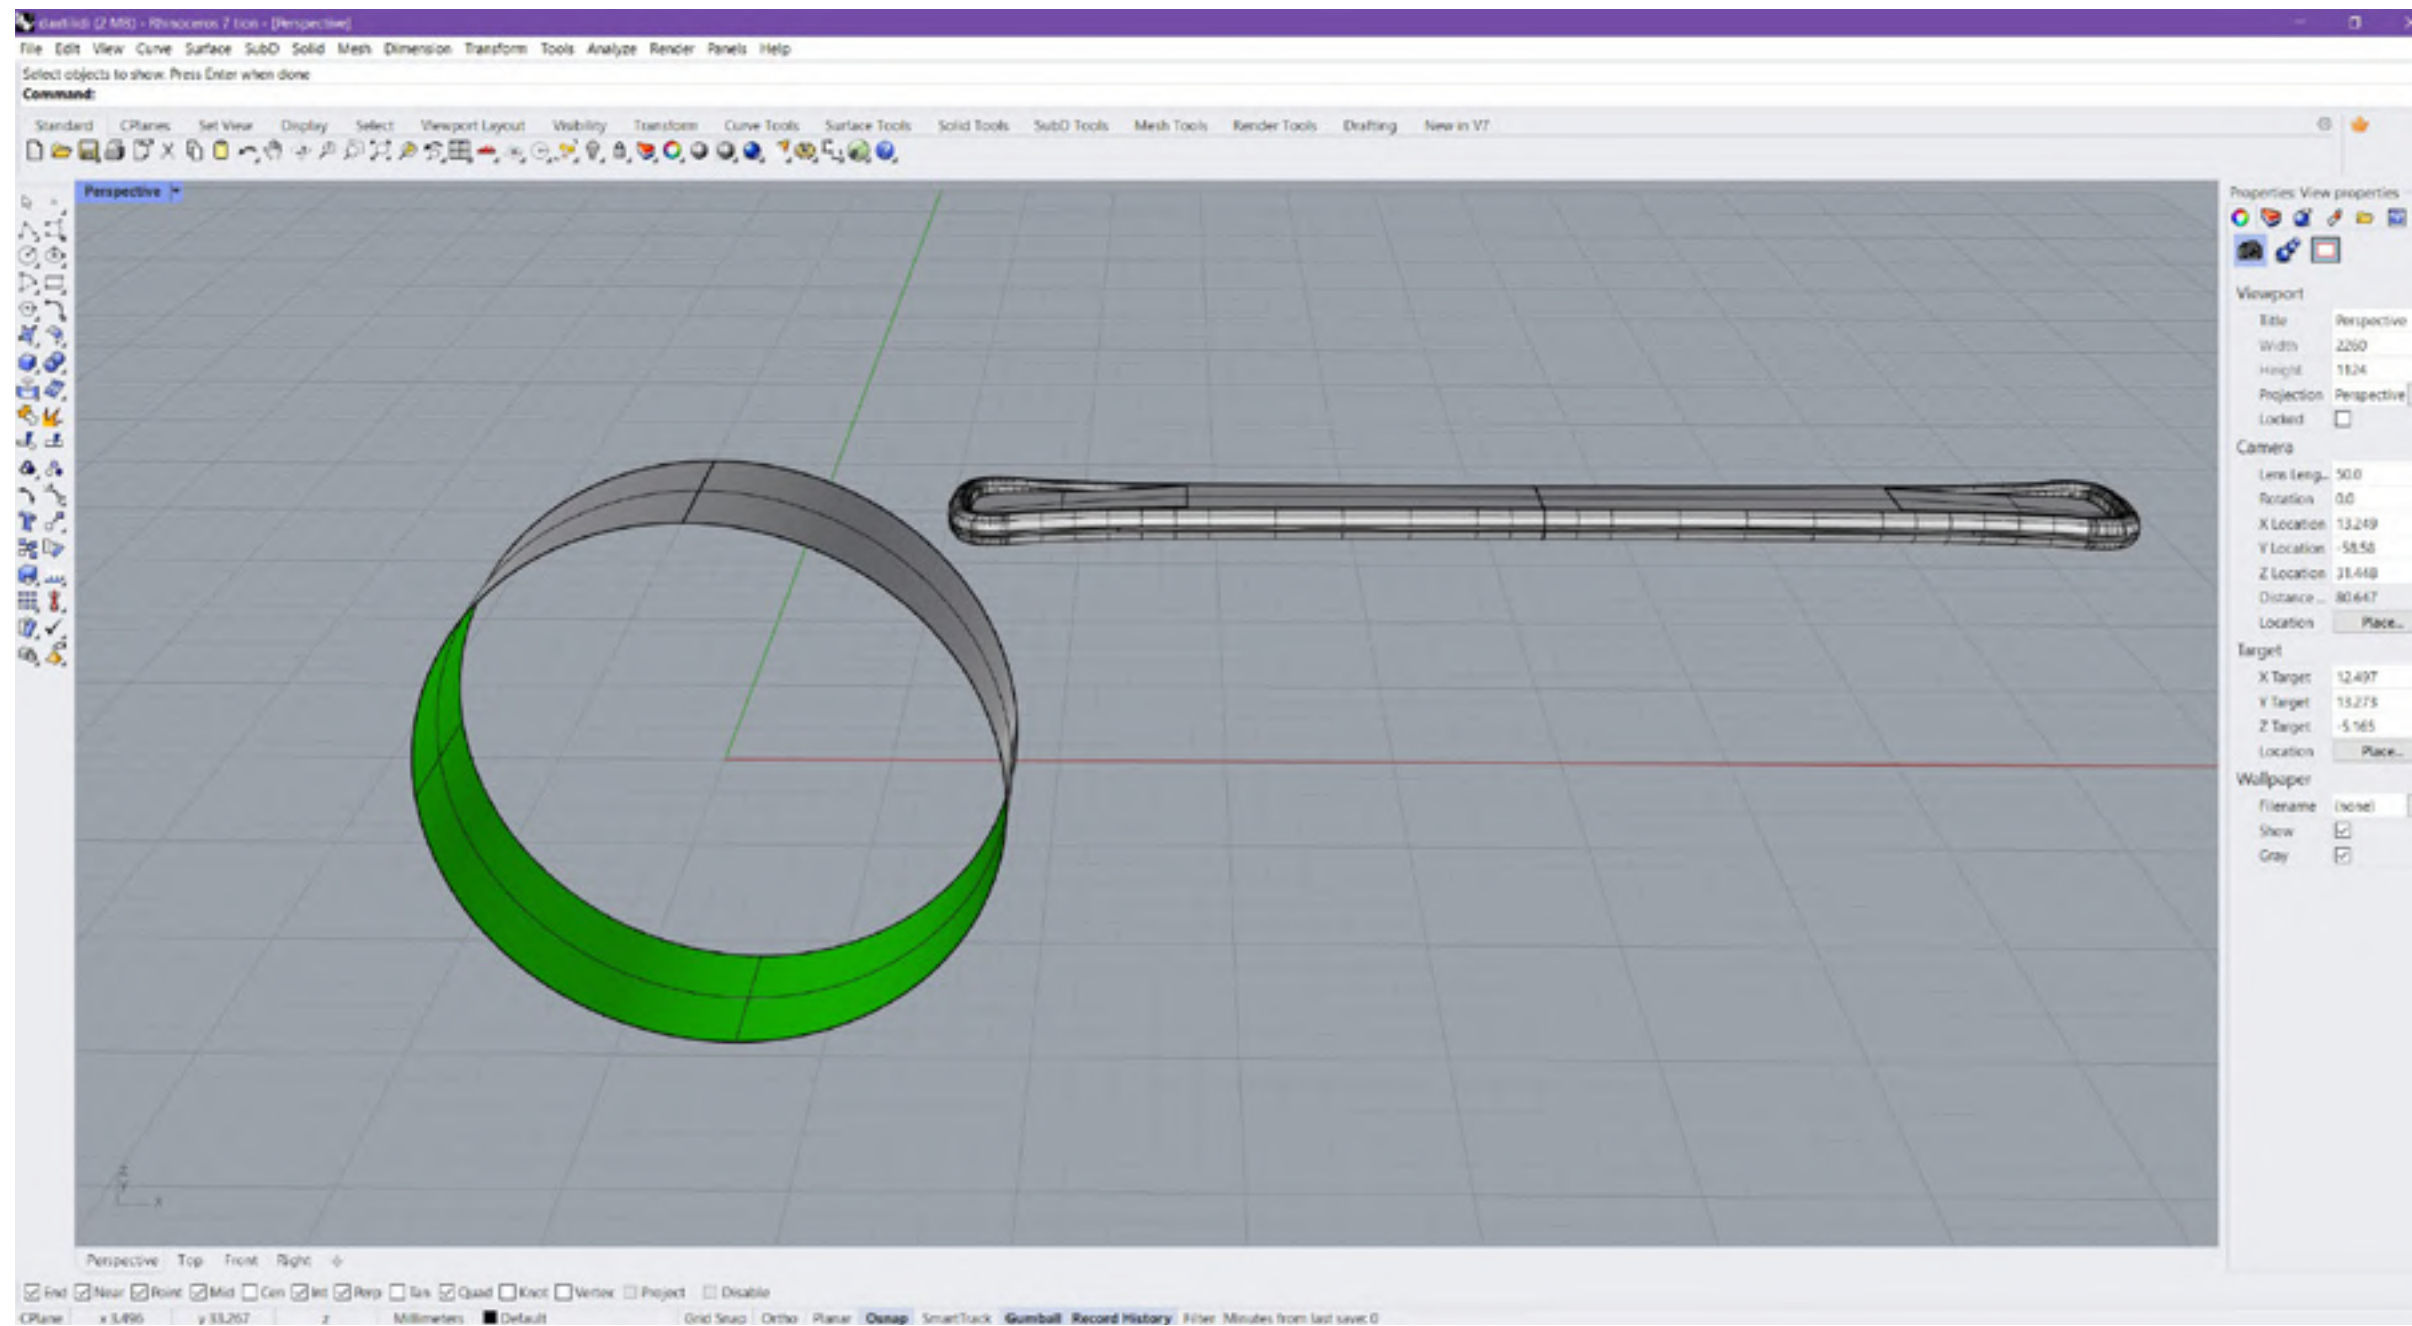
daetlidi (2 MB) - Rhinoceros 7 lion - [Perspective]

File Edit View Curve Surface SubD Solid Mesh Dimension Transform Tools Analyze Render Panels Help

Select objects to show. Press Enter when done
Command:

Standard CPlanes Set View Display Select Viewport Layout Visibility Transform Curve Tools Surface Tools Solid Tools SubD Tools Mesh Tools Render Tools Drafting New in V7

Perspective

Properties: View properties

Viewport
Title Perspective
Width 2260
Height 1124
Projection Perspective
Locked

Camera
Lens Leng... 50.0
Rotation 0.0
X Location 13.249
Y Location -58.58
Z Location 31.448
Distance ... 80.647
Location Place...

Target
X Target 12.497
Y Target 13.273
Z Target -5.165
Location Place...

Wallpaper
Filename (none)
Show
Gray

Perspective Top Front Right

End Near Point Mid Cen Int Perp Tan Quad Knot Vertex Project Disable

CPlane x 3.496 y 33.267 z Millimeters Default Grid Snap Ortho Planar Osnap SmartTrack Gumball Record History Filter Minutes from last save: 0